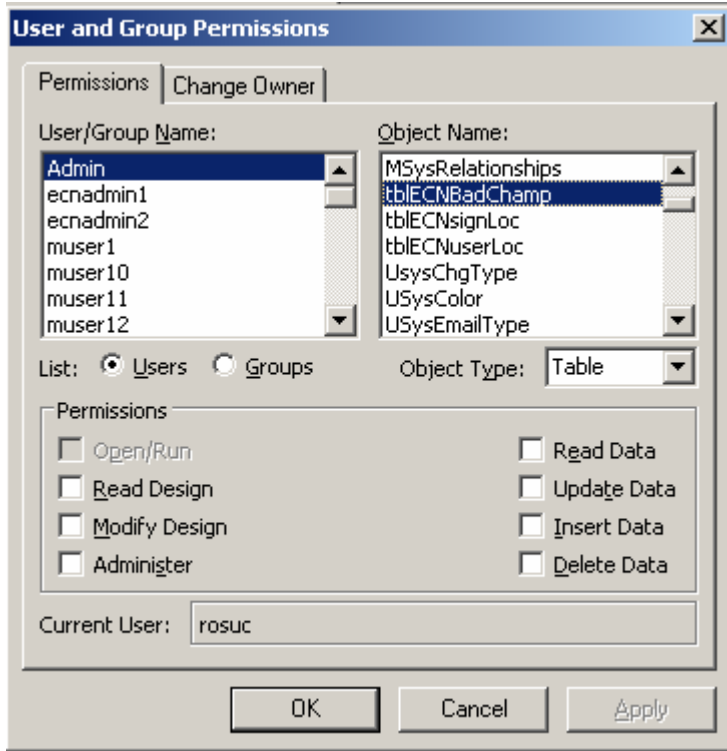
User and Group Permissions

Permissions | Change Owner

User/Group Name:
Admin
ecnadmin1
ecnadmin2
muser1
muser10
muser11
muser12

Object Name:
MSysRelationships
tblECNBadChamp
tblECNsignLoc
tblECNuserLoc
UsysChgType
USysColor
USysEmailType

List: Users Groups

Object Type: Table

Permissions
Open/Run
Read Design
Modify Design
Administer
Read Data
Update Data
Insert Data
Delete Data

Current User: rosuc

OK Cancel Apply